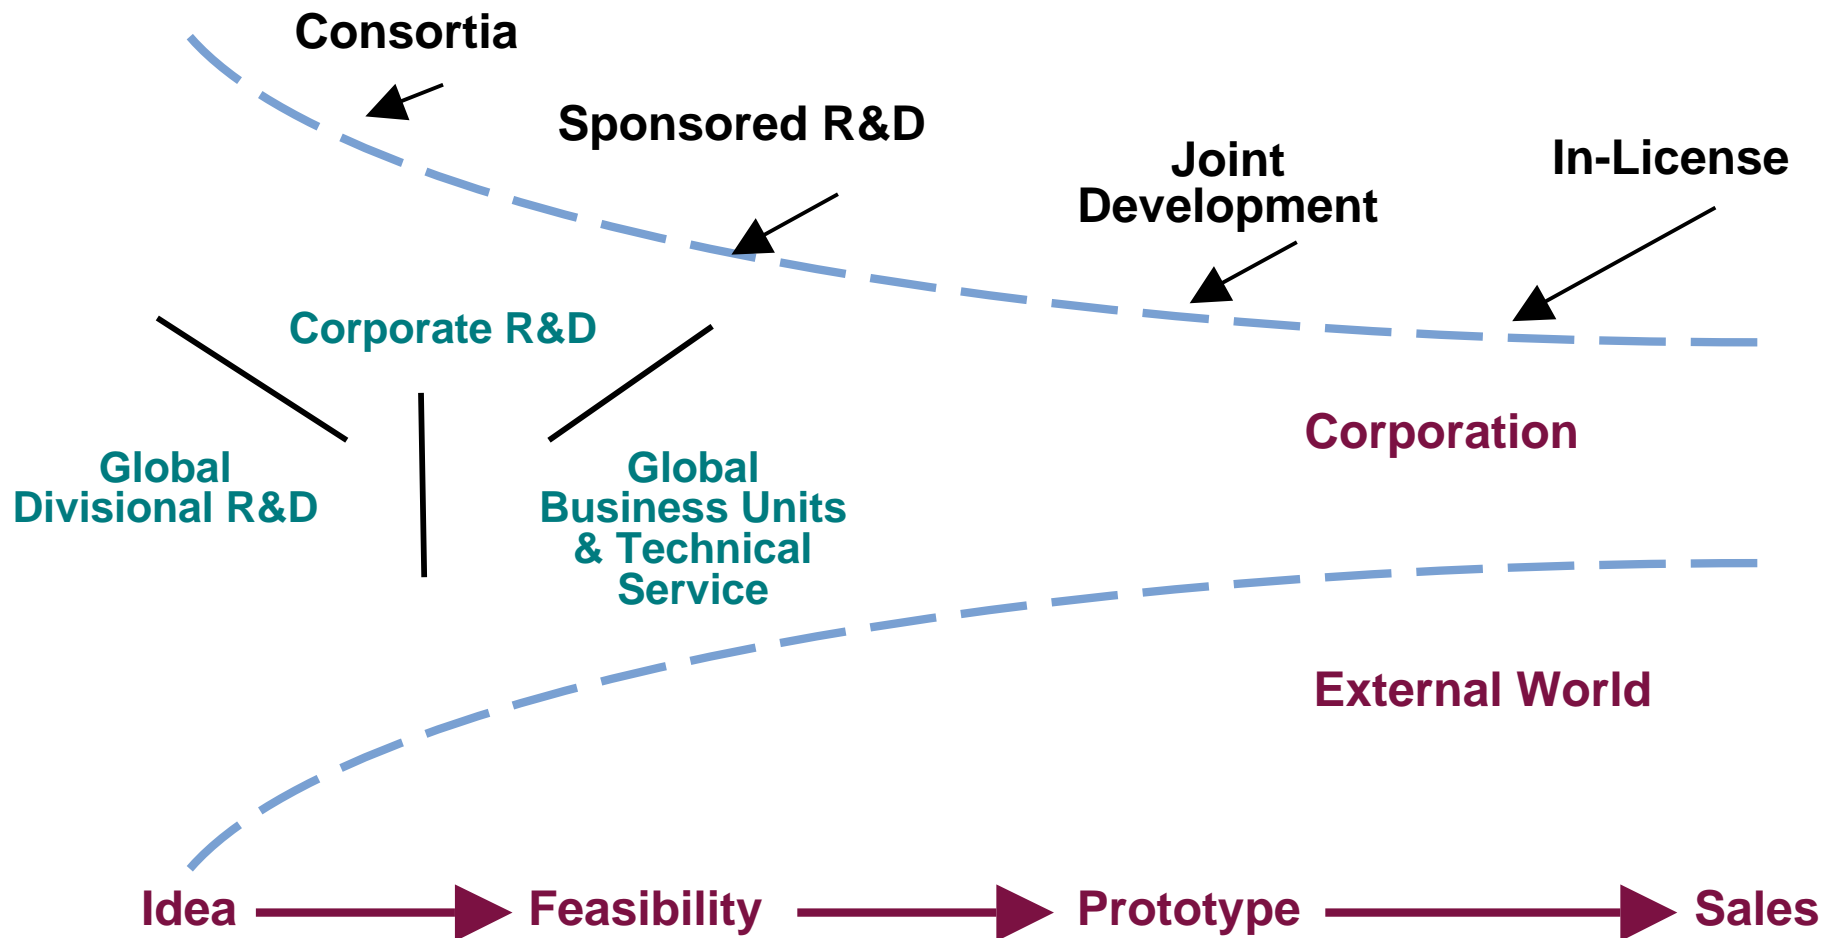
Consortia

Sponsored R&D

Joint Development

In-License

Corporate R&D

Global Divisional R&D

Global Business Units & Technical Service

Corporation

External World

Idea

Feasibility

Prototype

Sales